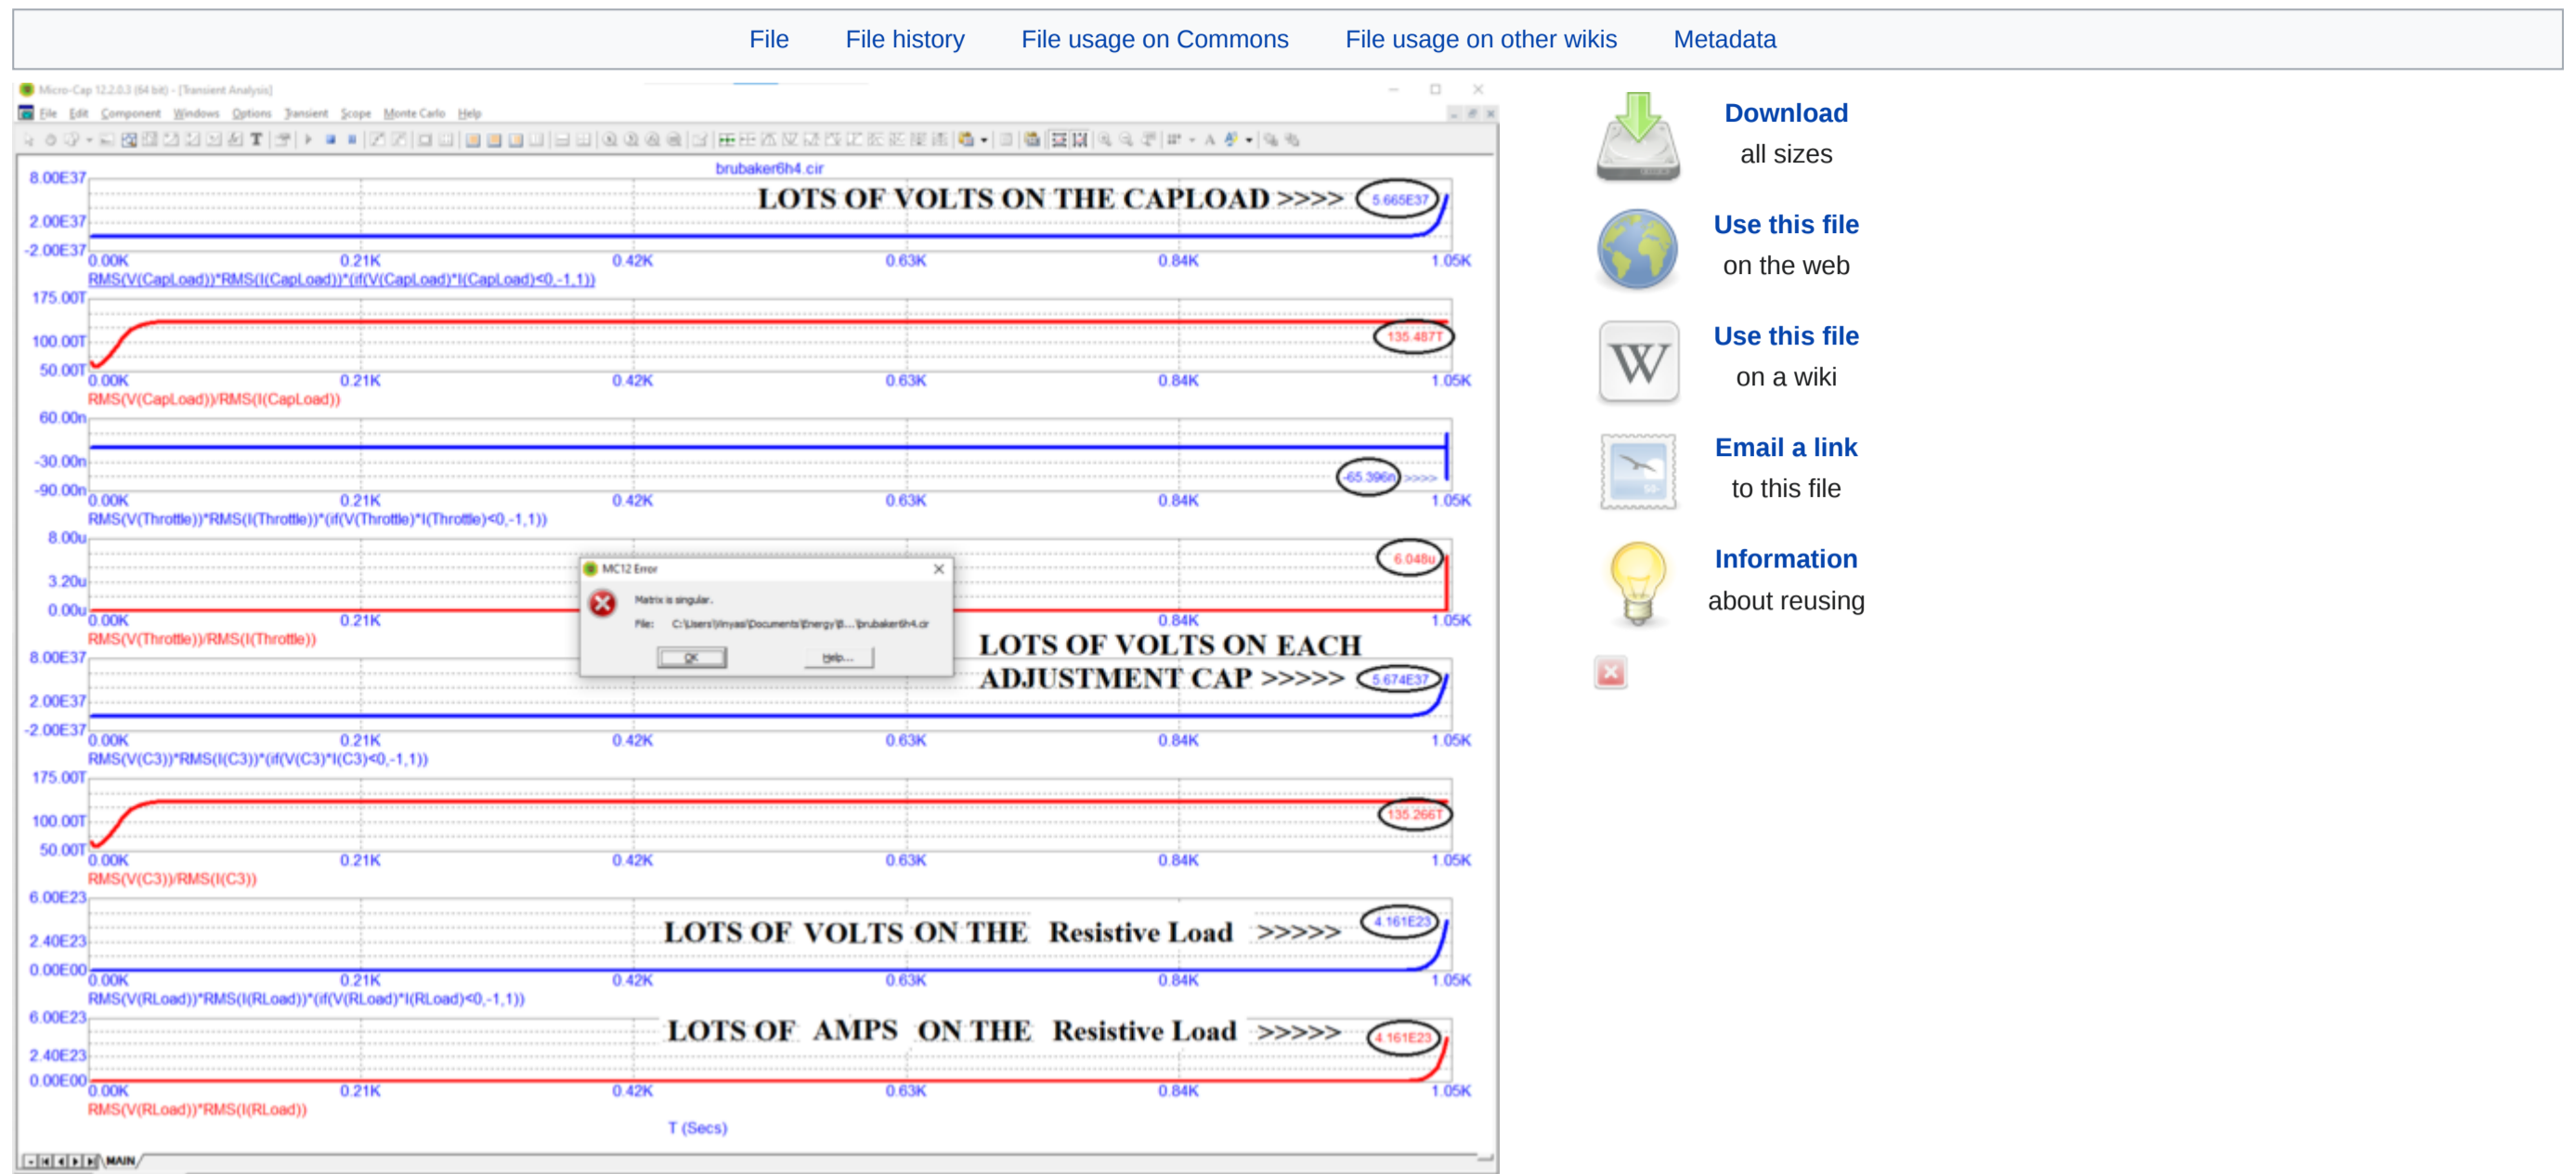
File File history File usage on Commons File usage on other wikis Metadata

Micro-Cap 12.2.0.3 (64 bit) - [Transient Analysis]

File Edit Component Windows Options Transient Scope Monte Carlo Help

brubaker6h4.cir

8.00E37
2.00E37
-2.00E37
LOTS OF VOLTS ON THE CAPLOAD >>>>
5.665E37
0.00K 0.21K 0.42K 0.63K 0.84K 1.05K
RMS(V(CapLoad))*RMS(I(CapLoad))*(if(V(CapLoad)*I(CapLoad)<0,-1,1))

175.00T
100.00T
50.00T
135.487T
0.00K 0.21K 0.42K 0.63K 0.84K 1.05K
RMS(V(CapLoad))/RMS(I(CapLoad))

60.00n
-30.00n
-90.00n
-65.396n >>>>
0.00K 0.21K 0.42K 0.63K 0.84K 1.05K
RMS(V(Throttle))*RMS(I(Throttle))*(if(V(Throttle)*I(Throttle)<0,-1,1))

8.00u
3.20u
0.00u
6.048u
0.00K 0.21K 0.84K 1.05K
RMS(V(Throttle))/RMS(I(Throttle))

MC12 Error
Matrix is singular.
File: C:\Users\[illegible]\Documents\Energy\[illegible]...\brubaker6h4.cir
OK Help...

8.00E37
2.00E37
-2.00E37
LOTS OF VOLTS ON EACH ADJUSTMENT CAP >>>>>
5.674E37
0.00K 0.21K 0.42K 0.63K 0.84K 1.05K
RMS(V(C3))*RMS(I(C3))*(if(V(C3)*I(C3)<0,-1,1))

175.00T
100.00T
50.00T
135.266T
0.00K 0.21K 0.42K 0.63K 0.84K 1.05K
RMS(V(C3))/RMS(I(C3))

6.00E23
2.40E23
0.00E00
LOTS OF VOLTS ON THE Resistive Load >>>>>
4.161E23
0.00K 0.21K 0.42K 0.63K 0.84K 1.05K
RMS(V(RLoad))*RMS(I(RLoad))*(if(V(RLoad)*I(RLoad)<0,-1,1))

6.00E23
2.40E23
0.00E00
LOTS OF AMPS ON THE Resistive Load >>>>>
4.161E23
0.00K 0.21K 0.42K 0.63K 0.84K 1.05K
RMS(V(RLoad))*RMS(I(RLoad))
T (Secs)

MAIN

Download
all sizes

Use this file
on the web

Use this file
on a wiki

Email a link
to this file

Information
about reusing